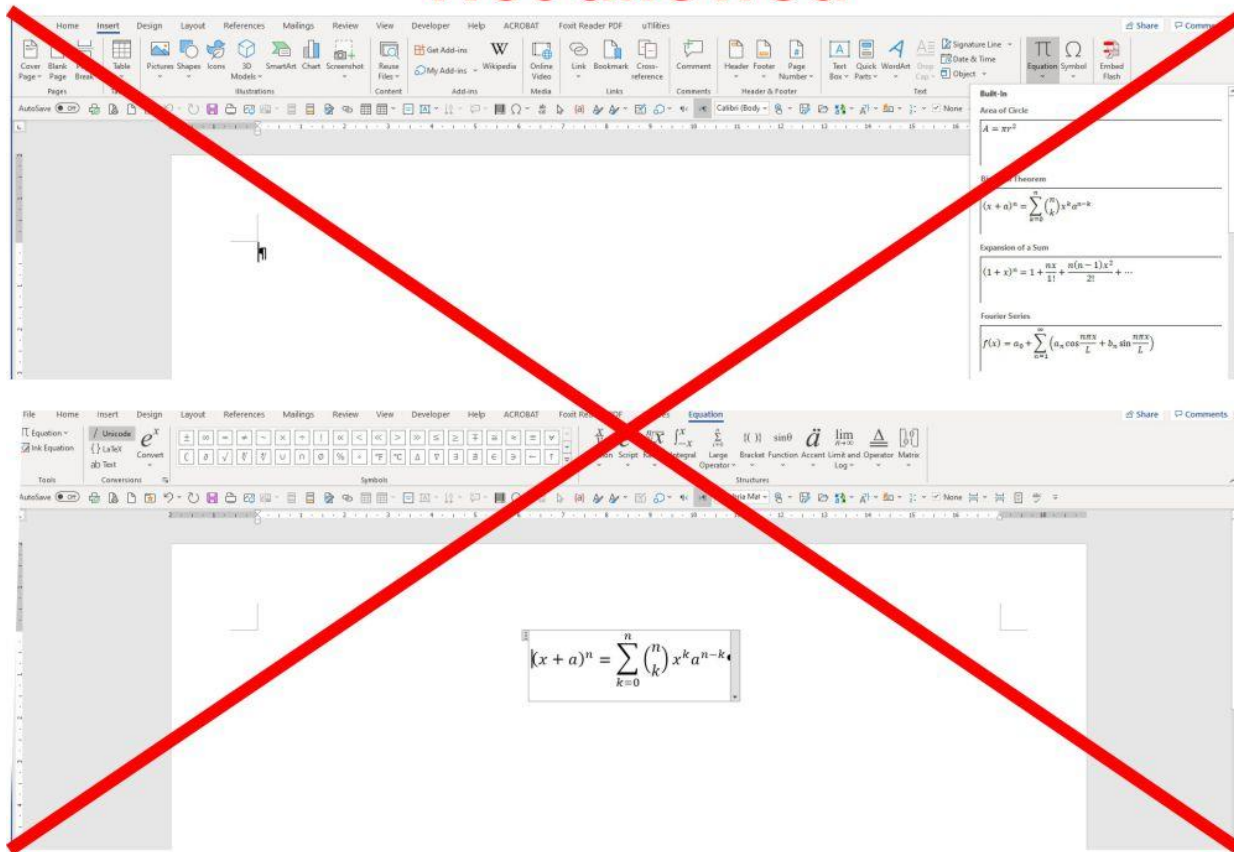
Home Insert Design Layout References Mailings Review View Developer Help ACROBAT Foxit Reader PDF uTilities

Share Comments

Cover Page Blank Page Page Break Table Pictures Shapes Icons 3D Models SmartArt Chart Screenshot Reuse Files Get Add-ins My Add-ins Wikipedia Online Video Link Bookmark Cross-reference Comment Header Footer Page Number Text Box Quick Parts WordArt Drop Cap Signature Line Date & Time Object Equation Symbol Embed Flash

Pages Tables Illustrations Content Add-ins Media Links Comments Header & Footer Text

AutoSave Off Calibri (Body None

Built-In

Area of Circle

$A = \pi r^2$

Binomial Theorem

$(x+a)^n = \sum_{k=0}^{n} \binom{n}{k} x^k a^{n-k}$

Expansion of a Sum

$(1+x)^n = 1 + \frac{nx}{1!} + \frac{n(n-1)x^2}{2!} + \cdots$

Fourier Series

$f(x) = a_0 + \sum_{n=1}^{\infty} \left(a_n \cos\frac{n\pi x}{L} + b_n \sin\frac{n\pi x}{L}\right)$

File Home Insert Design Layout References Mailings Review View Developer Help ACROBAT Foxit Reader PDF uTilities Equation

Share Comments

Equation Ink Equation Unicode LaTeX Text Convert Tools Conversions Symbols Fraction Script Radical Integral Large Operator Bracket Function Accent Limit and Log Operator Matrix Structures

AutoSave Off Cambria Math None

$(x+a)^n = \sum_{k=0}^{n} \binom{n}{k} x^k a^{n-k}$